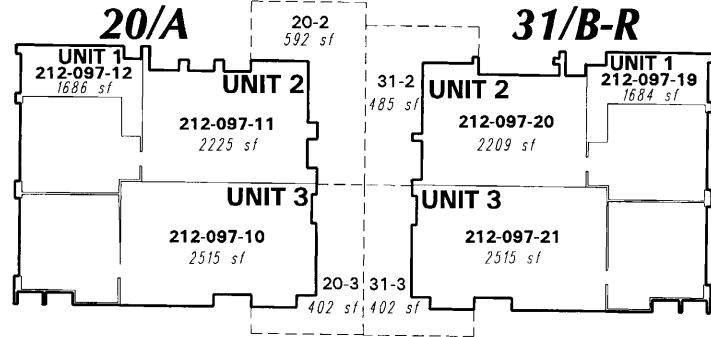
20/A

20-2
592 sf

31/B-R

UNIT 1
212-097-12
1686 sf

UNIT 2
212-097-11
2225 sf

31-2
485 sf

UNIT 2
212-097-20
2209 sf

UNIT 1
212-097-19
1684 sf

UNIT 3
212-097-10
2515 sf

UNIT 3
212-097-21
2515 sf

20-3
402 sf

31-3
402 sf